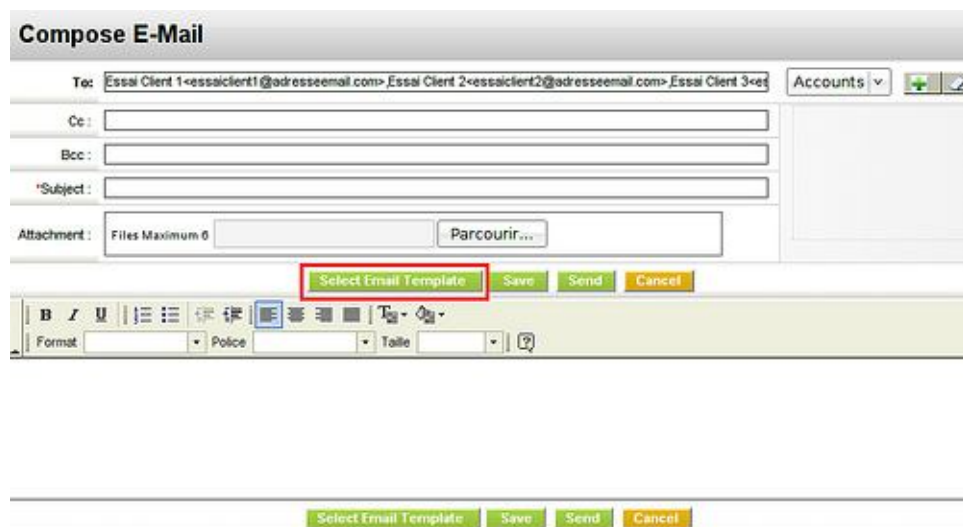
Compose E-Mail

To: Essai Client 1<essaiclient1@adresseemail.com>,Essai Client 2<essaiclient2@adresseemail.com>,Essai Client 3<es

Accounts

Cc :

Bcc :

*Subject :

Attachment : Files Maximum 6 Parcourir...

Select Email Template Save Send Cancel

B I U

Format Police Taille

Select Email Template Save Send Cancel